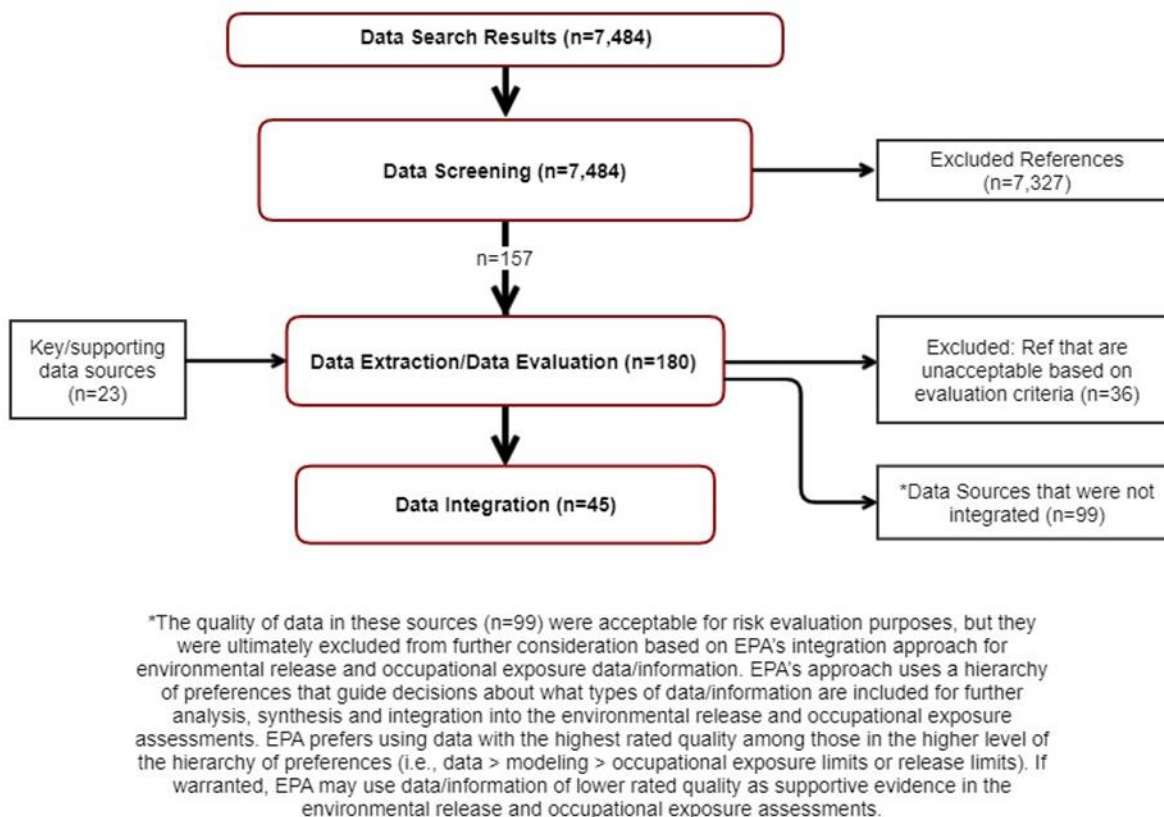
Data Search Results (n=7,484)

Data Screening (n=7,484)

Excluded References (n=7,327)

n=157

Key/supporting data sources (n=23)

Data Extraction/Data Evaluation (n=180)

Excluded: Ref that are unacceptable based on evaluation criteria (n=36)

Data Integration (n=45)

*Data Sources that were not integrated (n=99)

*The quality of data in these sources (n=99) were acceptable for risk evaluation purposes, but they were ultimately excluded from further consideration based on EPA's integration approach for environmental release and occupational exposure data/information. EPA's approach uses a hierarchy of preferences that guide decisions about what types of data/information are included for further analysis, synthesis and integration into the environmental release and occupational exposure assessments. EPA prefers using data with the highest rated quality among those in the higher level of the hierarchy of preferences (i.e., data > modeling > occupational exposure limits or release limits). If warranted, EPA may use data/information of lower rated quality as supportive evidence in the environmental release and occupational exposure assessments.